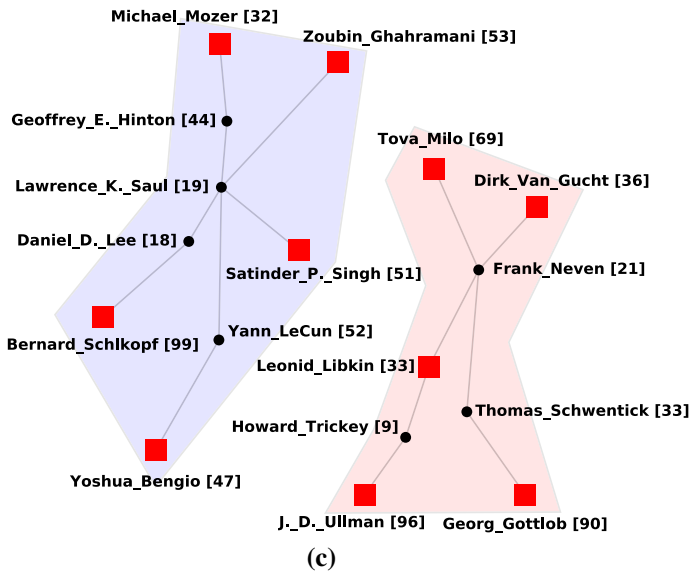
Michael_Mozer [32]
Zoubin_Ghahramani [53]
Geoffrey_E._Hinton [44]
Lawrence_K._Saul [19]
Daniel_D._Lee [18]
Satinder_P._Singh [51]
Bernard_Schlkopf [99]
Yann_LeCun [52]
Yoshua_Bengio [47]
Tova_Milo [69]
Dirk_Van_Gucht [36]
Frank_Neven [21]
Leonid_Libkin [33]
Howard_Trickey [9]
Thomas_Schwentick [33]
J._D._Ullman [96]
Georg_Gottlob [90]
(c)